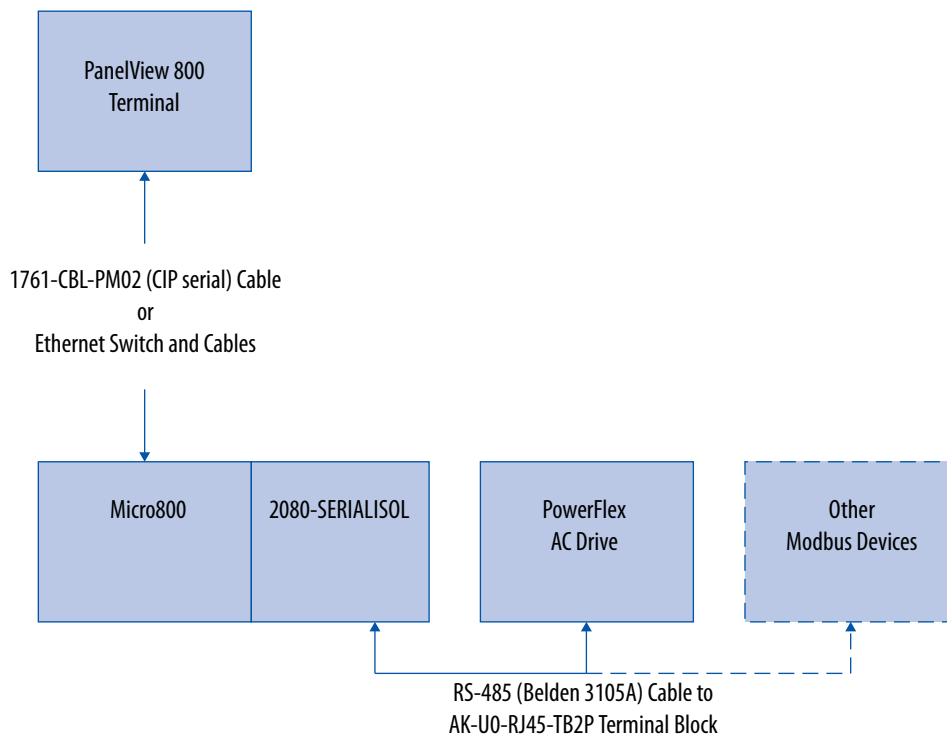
PanelView 800
Terminal

1761-CBL-PM02 (CIP serial) Cable
or
Ethernet Switch and Cables

Micro800

2080-SERIALISOL

PowerFlex
AC Drive

Other
Modbus Devices

RS-485 (Belden 3105A) Cable to
AK-U0-RJ45-TB2P Terminal Block